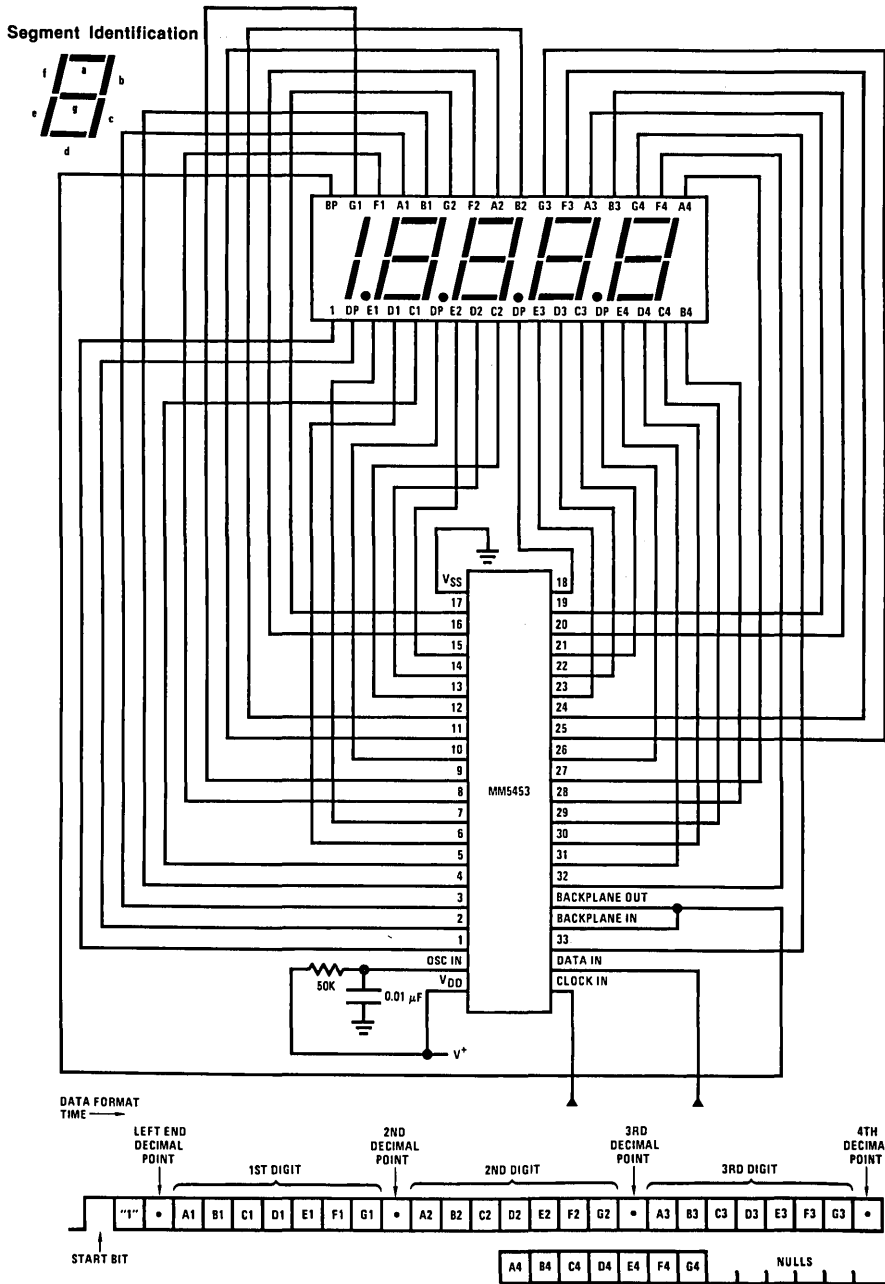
Segment Identification

a
f b
g
e c
d

BP G1 F1 A1 B1 G2 F2 A2 B2 G3 F3 A3 B3 G4 F4 A4

1 DP E1 D1 C1 DP E2 D2 C2 DP E3 D3 C3 DP E4 D4 C4 B4

$V_{SS}$
17
16
15
14
13
12
11
10
9
8
7
6
5
4
3
2
1
OSC IN
$V_{DD}$

18
19
20
21
22
23
24
25
26
27
28
29
30
31
32
BACKPLANE OUT
BACKPLANE IN
33
DATA IN
CLOCK IN

MM5453

50K
0.01 $\mu$F
$V^+$

DATA FORMAT
TIME

LEFT END DECIMAL POINT
1ST DIGIT
2ND DECIMAL POINT
2ND DIGIT
3RD DECIMAL POINT
3RD DIGIT
4TH DECIMA POINT

| "1" | • | A1 | B1 | C1 | D1 | E1 | F1 | G1 | • | A2 | B2 | C2 | D2 | E2 | F2 | G2 | • | A3 | B3 | C3 | D3 | E3 | F3 | G3 | • |
|---|---|---|---|---|---|---|---|---|---|---|---|---|---|---|---|---|---|---|---|---|---|---|---|---|---|

START BIT

| A4 | B4 | C4 | D4 | E4 | F4 | G4 |
|---|---|---|---|---|---|---|

NULLS